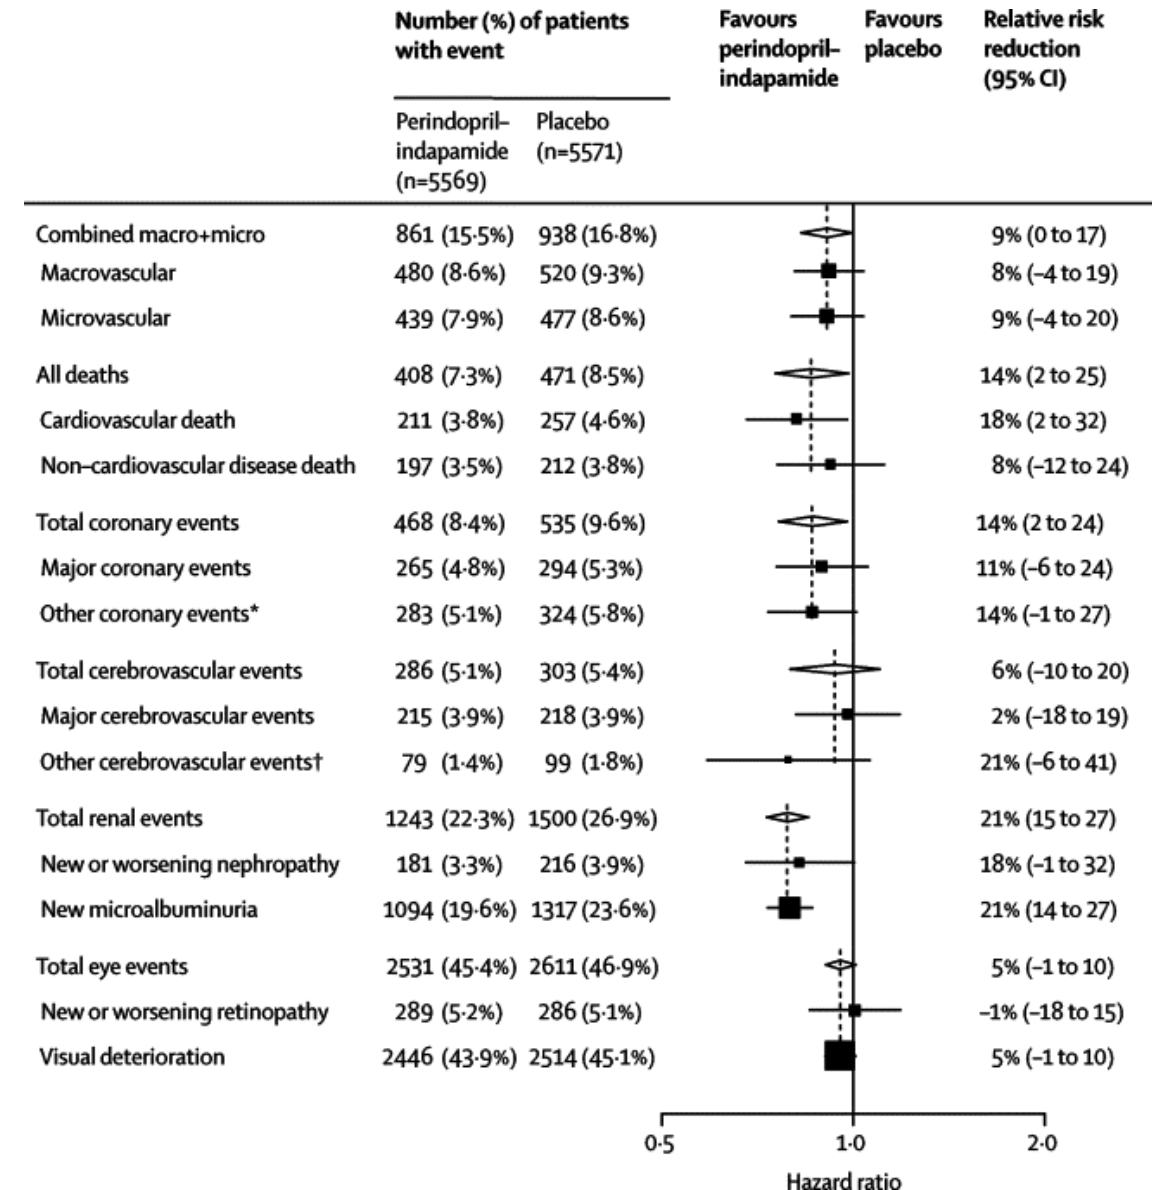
| | Number (%) of patients with event | | Favours perindopril–indapamide | Favours placebo | Relative risk reduction (95% CI) |
|---|---|---|---|---|---|
| | Perindopril–indapamide (n=5569) | Placebo (n=5571) | | | |
| Combined macro+micro | 861 (15·5%) | 938 (16·8%) | | | 9% (0 to 17) |
| Macrovascular | 480 (8·6%) | 520 (9·3%) | | | 8% (–4 to 19) |
| Microvascular | 439 (7·9%) | 477 (8·6%) | | | 9% (–4 to 20) |
| All deaths | 408 (7·3%) | 471 (8·5%) | | | 14% (2 to 25) |
| Cardiovascular death | 211 (3·8%) | 257 (4·6%) | | | 18% (2 to 32) |
| Non–cardiovascular disease death | 197 (3·5%) | 212 (3·8%) | | | 8% (–12 to 24) |
| Total coronary events | 468 (8·4%) | 535 (9·6%) | | | 14% (2 to 24) |
| Major coronary events | 265 (4·8%) | 294 (5·3%) | | | 11% (–6 to 24) |
| Other coronary events* | 283 (5·1%) | 324 (5·8%) | | | 14% (–1 to 27) |
| Total cerebrovascular events | 286 (5·1%) | 303 (5·4%) | | | 6% (–10 to 20) |
| Major cerebrovascular events | 215 (3·9%) | 218 (3·9%) | | | 2% (–18 to 19) |
| Other cerebrovascular events† | 79 (1·4%) | 99 (1·8%) | | | 21% (–6 to 41) |
| Total renal events | 1243 (22·3%) | 1500 (26·9%) | | | 21% (15 to 27) |
| New or worsening nephropathy | 181 (3·3%) | 216 (3·9%) | | | 18% (–1 to 32) |
| New microalbuminuria | 1094 (19·6%) | 1317 (23·6%) | | | 21% (14 to 27) |
| Total eye events | 2531 (45·4%) | 2611 (46·9%) | | | 5% (–1 to 10) |
| New or worsening retinopathy | 289 (5·2%) | 286 (5·1%) | | | –1% (–18 to 15) |
| Visual deterioration | 2446 (43·9%) | 2514 (45·1%) | | | 5% (–1 to 10) |

0·5 1·0 2·0
Hazard ratio